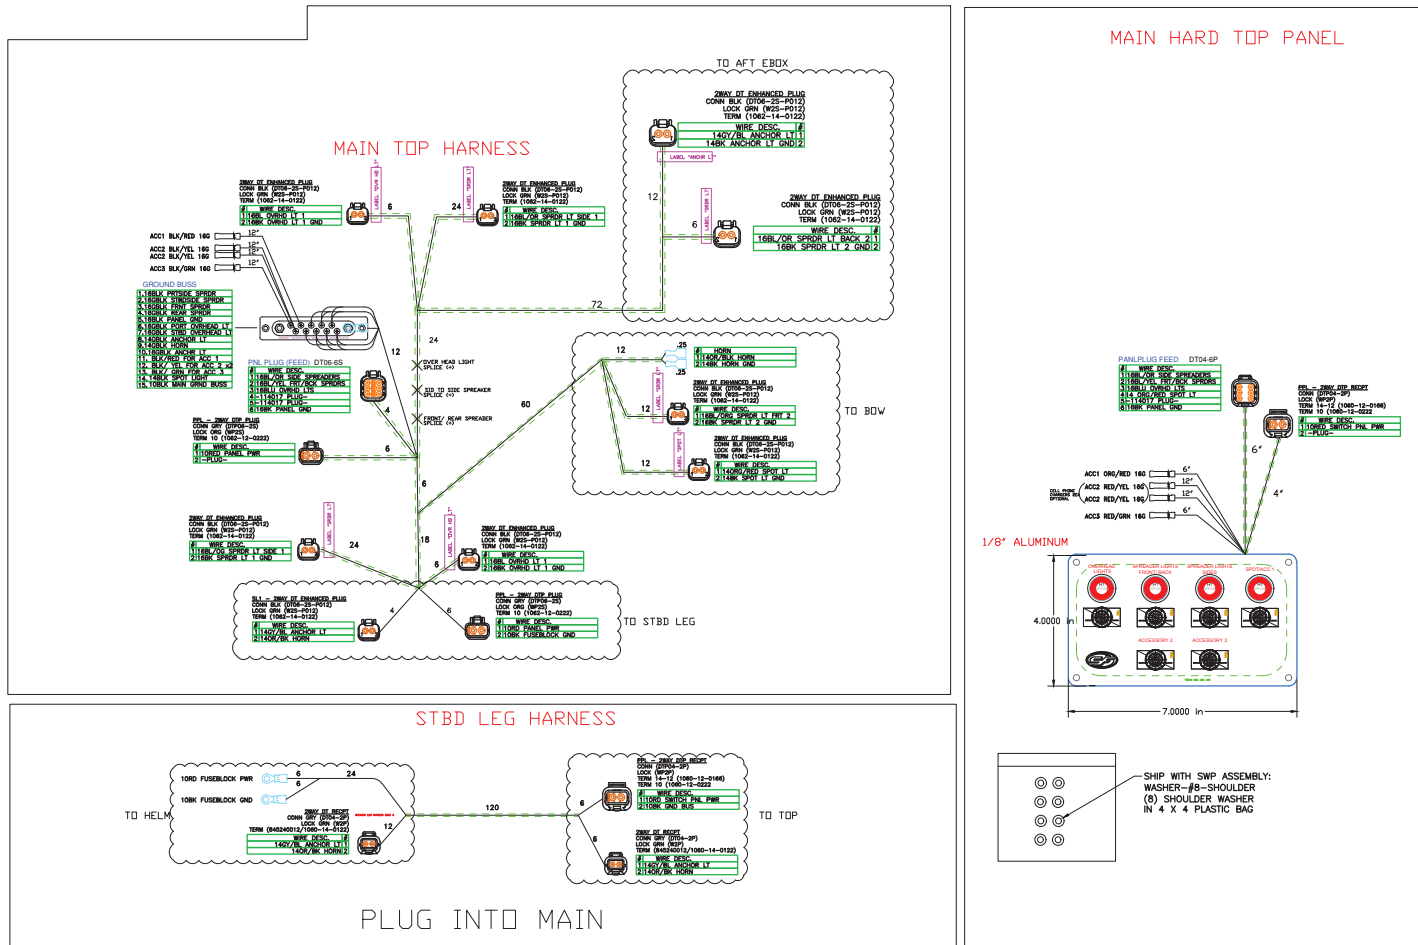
MAIN TOP HARNESS

TO AFT EBOX

2WAY DT ENHANCED PLUG
CONN BLK (DT06-2S-P012)
LOCK GRN (W2S-P012)
TERM (1062-14-0122)

| WIRE DESC. | # |
|---|---|
| 14GY/BL ANCHOR LT | 1 |
| 14BK ANCHOR LT GND | 2 |

LABEL "ANCHR LT"

12

2WAY DT ENHANCED PLUG
CONN BLK (DT06-2S-P012)
LOCK GRN (W2S-P012)
TERM (1062-14-0122)

6

LABEL "SPRDR LT"

| WIRE DESC. | # |
|---|---|
| 16BL/OR SPRDR LT BACK 2 | 1 |
| 16BK SPRDR LT 2 GND | 2 |

LABEL "OVR HD LT"

6

2WAY DT ENHANCED PLUG
CONN BLK (DT06-2S-P012)
LOCK GRN (W2S-P012)
TERM (1062-14-0122)

| # | WIRE DESC. |
|---|---|
| 1 | 16BL OVRHD LT 1 |
| 2 | 16BK OVRHD LT 1 GND |

LABEL "SPRDR LT"

24

2WAY DT ENHANCED PLUG
CONN BLK (DT06-2S-P012)
LOCK GRN (W2S-P012)
TERM (1062-14-0122)

| # | WIRE DESC. |
|---|---|
| 1 | 16BL/OR SPRDR LT SIDE 1 |
| 2 | 16BK SPRDR LT 1 GND |

ACC1 BLK/RED 16G 12"
ACC2 BLK/YEL 16G 12"
ACC2 BLK/YEL 16G
ACC3 BLK/GRN 16G 12"

GROUND BUSS
1. 16BLK PRTSIDE SPRDR
2. 16BLK STBDSIDE SPRDR
3. 16BLK FRNT SPRDR
4. 16BLK REAR SPRDR
5. 16BLK PANEL GND
6. 16BLK PORT OVRHEAD LT
7. 16BLK STBD OVERHEAD LT
8. 14BLK ANCHOR LT
9. 14BLK HORN
10. 16BLK ANCHR LT
11. BLK/RED FOR ACC 1
12. BLK/ YEL FOR ACC 2 x2
13. BLK/ GRN FOR ACC 3
14. 14BLK SPOT LIGHT
15. 10BLK MAIN GRND BUSS

72

24

OVER HEAD LIGHT SPLICE (x)

SID TO SIDE SPREADER SPLICE (x)

FRONT/ REAR SPREADER SPLICE (x)

12

PNL PLUG (FEED) DT06-6S

| # | WIRE DESC. |
|---|---|
| 1 | 16BL/OR SIDE SPREADERS |
| 2 | 16BL/YEL FRT/BCK SPRDRS |
| 3 | 16BLU OVRHD LTS |
| 4 | 14GY/BL ANCHOR |
| 5 | 14017 PLUG |
| 6 | 16BK PANEL GND |

4

PPL - 2WAY DTP PLUG
CONN GRY (DTP06-2S)
LOCK ORG (WP2S)
TERM 10 (1062-12-0222)

| # | WIRE DESC. |
|---|---|
| 1 | 10RED PANEL PWR |
| 2 | -PLUG- |

6

6

12

.25

.25

| # | HORN |
|---|---|
| 1 | 14OR/BLK HORN |
| 2 | 14BK HORN GND |

2WAY DT ENHANCED PLUG
CONN BLK (DT06-2S-P012)
LOCK GRN (W2S-P012)
TERM (1062-14-0122)

LABEL "SPRDR LT"

12

| # | WIRE DESC. |
|---|---|
| 1 | 16BL/ORG SPRDR LT FRT 2 |
| 2 | 16BK SPRDR LT 2 GND |

60

TO BOW

2WAY DT ENHANCED PLUG
CONN BLK (DT06-2S-P012)
LOCK GRN (W2S-P012)
TERM (1062-14-0122)

LABEL "SPOT LT"

12

| # | WIRE DESC. |
|---|---|
| 1 | 14ORG/RED SPOT LT |
| 2 | 14BK SPOT LT GND |

2WAY DT ENHANCED PLUG
CONN BLK (DT06-2S-P012)
LOCK GRN (W2S-P012)
TERM (1062-14-0122)

LABEL "SPRDR LT"

24

| # | WIRE DESC. |
|---|---|
| 1 | 16BL/OG SPRDR LT SIDE 1 |
| 2 | 16BK SPRDR LT 1 GND |

18

LABEL "OVR HD LT"

6

2WAY DT ENHANCED PLUG
CONN BLK (DT06-2S-P012)
LOCK GRN (W2S-P012)
TERM (1062-14-0122)

| # | WIRE DESC. |
|---|---|
| 1 | 16BL OVRHD LT 1 |
| 2 | 16BK OVRHD LT 1 GND |

SL1 - 2WAY DT ENHANCED PLUG
CONN BLK (DT06-2S-P012)
LOCK GRN (W2S-P012)
TERM (1062-14-0122)

4

| # | WIRE DESC. |
|---|---|
| 1 | 14GY/BL ANCHOR LT |
| 2 | 14OR/BK HORN |

6

PPL - 2WAY DTP PLUG
CONN GRY (DTP06-2S)
LOCK ORG (WP2S)
TERM 10 (1062-12-0222)

| # | WIRE DESC. |
|---|---|
| 1 | 10RD PANEL PWR |
| 2 | 10BK FUSEBLOCK GND |

TO STBD LEG

MAIN HARD TOP PANEL

PANLPLUG FEED DT04-6P

| # | WIRE DESC. |
|---|---|
| 1 | 16BL/OR SIDE SPREADERS |
| 2 | 16BL/YEL FRT/BCK SPRDRS |
| 3 | 16BLU OVRHD LTS |
| 4 | 14 ORG/RED SPOT LT |
| 5 | 14017 PLUG |
| 6 | 16BK PANEL GND |

PPL - 2WAY DTP RECPT
CONN (DTP04-2P)
LOCK (WP2P)
TERM 14-12 (1060-12-0166)
TERM 10 (1060-12-0222)

| # | WIRE DESC. |
|---|---|
| 1 | 10RED SWITCH PNL PWR |
| 2 | -PLUG- |

6"

ACC1 ORG/RED 16G 6"
CELL PHONE CHARGER IS OPTIONAL
ACC2 RED/YEL 16G 12"
ACC2 RED/YEL 16G 12"
ACC3 RED/GRN 16G 6"

4"

1/8" ALUMINUM

OVERHEAD LIGHTS
SPREADER LIGHTS FRONT/BACK
SPREADER LIGHTS SIDES
SPOT/ACC 1
ACCESSORY 2
ACCESSORY 3

4.0000 in

7.0000 in

STBD LEG HARNESS

TO HELM

10RD FUSEBLOCK PWR 6
10BK FUSEBLOCK GND 6

24

2WAY DT RECPT
CONN GRY (DT04-2P)
LOCK GRN (W2P)
TERM (845240012/1060-14-0122)

| WIRE DESC. | # |
|---|---|
| 14GY/BL ANCHOR LT | 1 |
| 14OR/BK HORN | 2 |

12

120

6

PPL - 2WAY DTP RECPT
CONN (DTP04-2P)
LOCK (WP2P)
TERM 14-12 (1060-12-0166)
TERM 10 (1060-12-0222)

| # | WIRE DESC. |
|---|---|
| 1 | 10RD SWITCH PNL PWR |
| 2 | 10BK GND BUS |

TO TOP

6

2WAY DT RECPT
CONN GRY (DT04-2P)
LOCK GRN (W2P)
TERM (845240012/1060-14-0122)

| # | WIRE DESC. |
|---|---|
| 1 | 14GY/BL ANCHOR LT |
| 2 | 14OR/BK HORN |

PLUG INTO MAIN

SHIP WITH SWP ASSEMBLY:
WASHER-#8-SHOULDER
(8) SHOULDER WASHER
IN 4 X 4 PLASTIC BAG